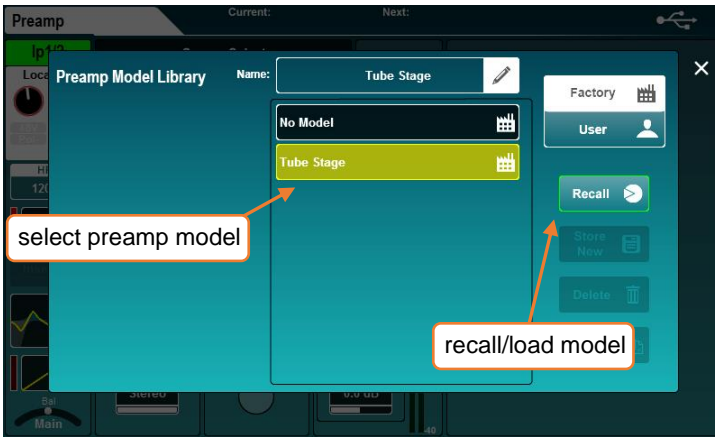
Preamp

Current:

Next:

Ip1/2

Loca

HI

120

Bal

Main

Stereo

0.0 dB

40

Preamp Model Library

Name:

Tube Stage

No Model

Tube Stage

Factory

User

Recall

Store New

Delete

select preamp model

recall/load model